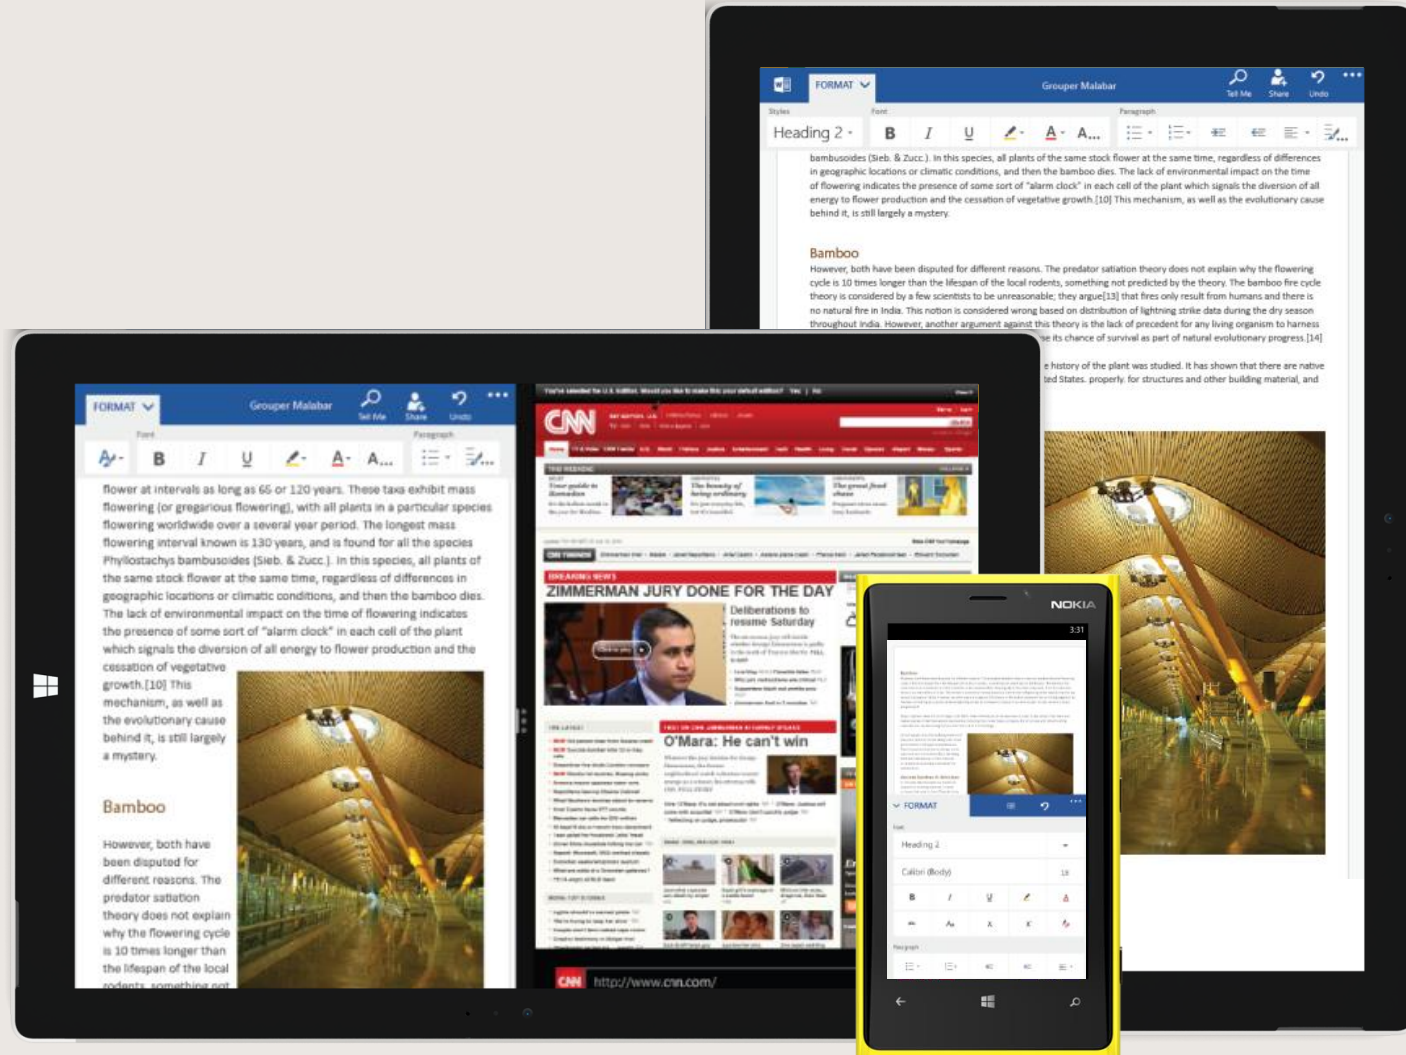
FORMAT
Grouper Malabar
Tell Me
Share
Undo
Styles
Font
Paragraph
Heading 2
B I U A A...

bambusoides (Sieb. & Zucc.). In this species, all plants of the same stock flower at the same time, regardless of differences in geographic locations or climatic conditions, and then the bamboo dies. The lack of environmental impact on the time of flowering indicates the presence of some sort of "alarm clock" in each cell of the plant which signals the diversion of all energy to flower production and the cessation of vegetative growth.[10] This mechanism, as well as the evolutionary cause behind it, is still largely a mystery.

Bamboo
However, both have been disputed for different reasons. The predator satiation theory does not explain why the flowering cycle is 10 times longer than the lifespan of the local rodents, something not predicted by the theory. The bamboo fire cycle theory is considered by a few scientists to be unreasonable; they argue[13] that fires only result from humans and there is no natural fire in India. This notion is considered wrong based on distribution of lightning strike data during the dry season throughout India. However, another argument against this theory is the lack of precedent for any living organism to harness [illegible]e its chance of survival as per natural evolutionary progress.[14]

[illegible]e history of the plant was studied. It has shown that there are native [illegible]ted States. properly. for structures and other building material, and

FORMAT
Grouper Malabar
Tell Me
Share
Undo
Font
Paragraph
B I U A A...

flower at intervals as long as 65 or 120 years. These taxa exhibit mass flowering (or gregarious flowering), with all plants in a particular species flowering worldwide over a several year period. The longest mass flowering interval known is 130 years, and is found for all the species Phyllostachys bambusoides (Sieb. & Zucc.). In this species, all plants of the same stock flower at the same time, regardless of differences in geographic locations or climatic conditions, and then the bamboo dies. The lack of environmental impact on the time of flowering indicates the presence of some sort of "alarm clock" in each cell of the plant which signals the diversion of all energy to flower production and the cessation of vegetative growth.[10] This mechanism, as well as the evolutionary cause behind it, is still largely a mystery.

Bamboo
However, both have been disputed for different reasons. The predator satiation theory does not explain why the flowering cycle is 10 times longer than the lifespan of the local rodents, something not

CNN
BREAKING NEWS
ZIMMERMAN JURY DONE FOR THE DAY
Deliberations to resume Saturday
O'Mara: He can't win
CNN http://www.cnn.com/

NOKIA
3:31
FORMAT
Heading 2
Calibri (Body)